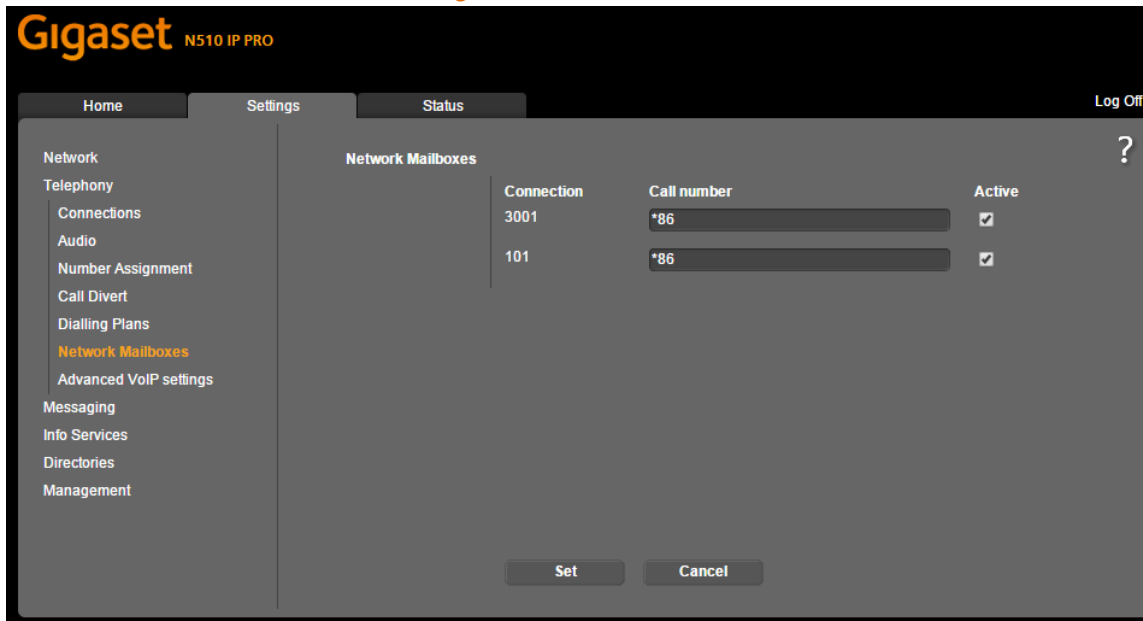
Gigaset N510 IP PRO

Home
Settings
Status
Log Off

Network
Telephony
Connections
Audio
Number Assignment
Call Divert
Dialling Plans
Network Mailboxes
Advanced VoIP settings
Messaging
Info Services
Directories
Management

Network Mailboxes

?

| Connection | Call number | Active |
|---|---|---|
| 3001 | *86 | ☑ |
| 101 | *86 | ☑ |

Set
Cancel